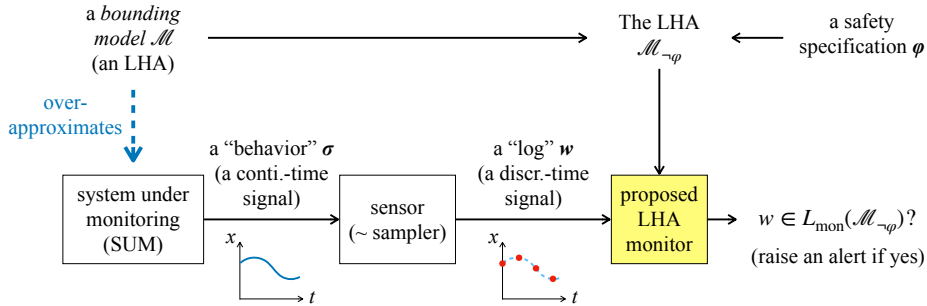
a *bounding model* $\mathscr{M}$ (an LHA)

The LHA $\mathscr{M}_{\neg\varphi}$

a safety specification $\boldsymbol{\varphi}$

over-approximates

a "behavior" $\boldsymbol{\sigma}$ (a conti.-time signal)

a "log" $\boldsymbol{w}$ (a discr.-time signal)

system under monitoring (SUM)

$x$

$t$

sensor (~ sampler)

$x$

$t$

proposed LHA monitor

$w \in L_{\mathrm{mon}}(\mathscr{M}_{\neg\varphi})$?

(raise an alert if yes)